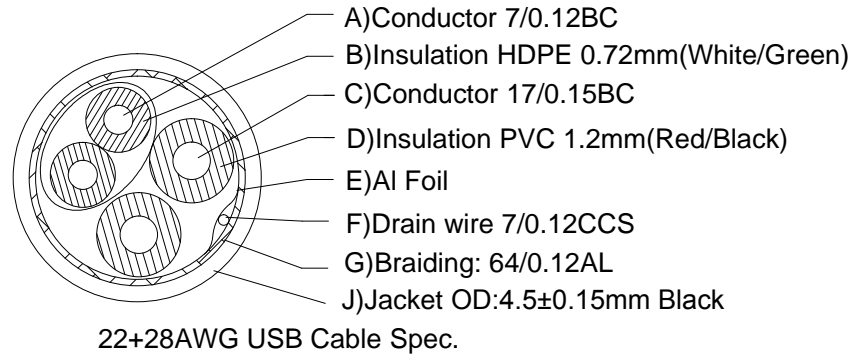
A)Conductor 7/0.12BC
B)Insulation HDPE 0.72mm(White/Green)
C)Conductor 17/0.15BC
D)Insulation PVC 1.2mm(Red/Black)
E)Al Foil
F)Drain wire 7/0.12CCS
G)Braiding: 64/0.12AL
J)Jacket OD:4.5±0.15mm Black

22+28AWG USB Cable Spec.